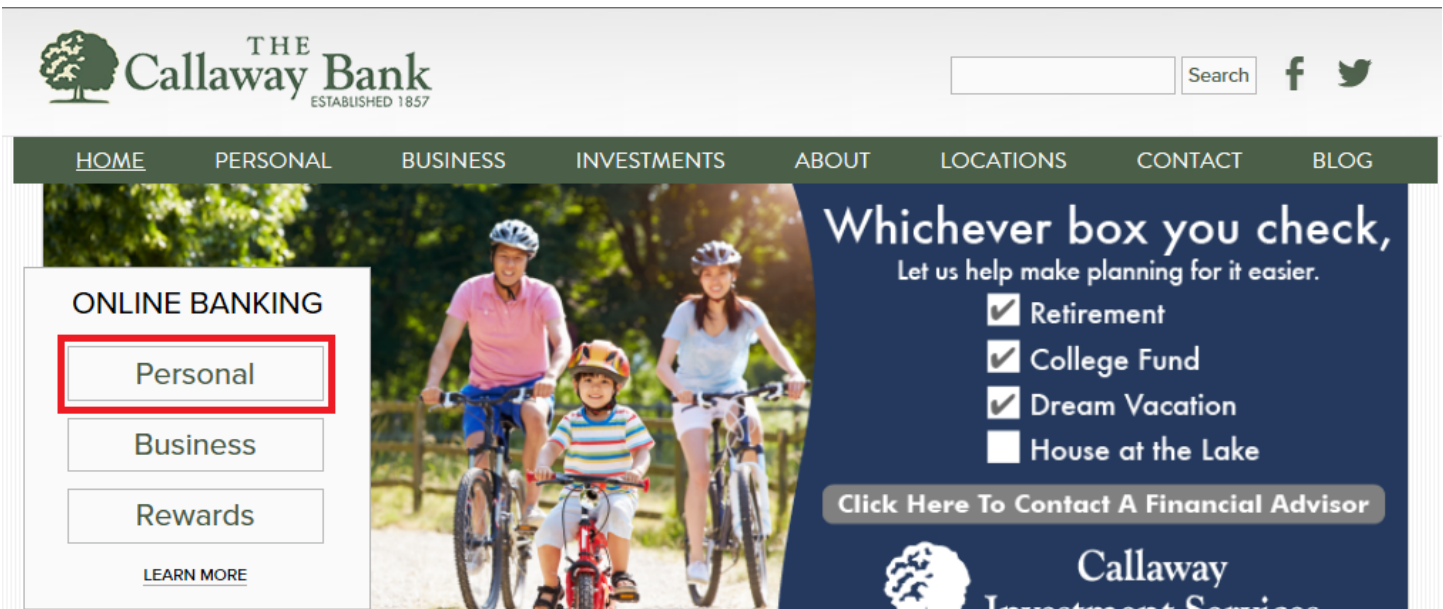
THE Callaway Bank
ESTABLISHED 1857

Search

HOME PERSONAL BUSINESS INVESTMENTS ABOUT LOCATIONS CONTACT BLOG

ONLINE BANKING

Personal

Business

Rewards

LEARN MORE

Whichever box you check,
Let us help make planning for it easier.
✔ Retirement
✔ College Fund
✔ Dream Vacation
House at the Lake

Click Here To Contact A Financial Advisor

Callaway
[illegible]